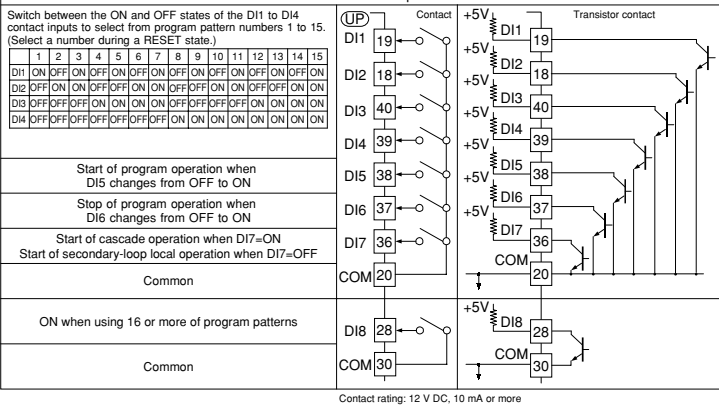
Switch between the ON and OFF states of the DI1 to DI4 contact inputs to select from program pattern numbers 1 to 15. (Select a number during a RESET state.)

| | 1 | 2 | 3 | 4 | 5 | 6 | 7 | 8 | 9 | 10 | 11 | 12 | 13 | 14 | 15 |
|---|---|---|---|---|---|---|---|---|---|---|---|---|---|---|---|
| DI1 | ON | OFF | ON | OFF | ON | OFF | ON | OFF | ON | OFF | ON | OFF | ON | OFF | ON |
| DI2 | OFF | ON | ON | OFF | OFF | ON | ON | OFF | OFF | ON | ON | OFF | OFF | ON | ON |
| DI3 | OFF | OFF | OFF | ON | ON | ON | ON | OFF | OFF | OFF | OFF | ON | ON | ON | ON |
| DI4 | OFF | OFF | OFF | OFF | OFF | OFF | OFF | ON | ON | ON | ON | ON | ON | ON | ON |

Start of program operation when DI5 changes from OFF to ON

Stop of program operation when DI6 changes from OFF to ON

Start of cascade operation when DI7=ON
Start of secondary-loop local operation when DI7=OFF

Common

ON when using 16 or more of program patterns

Common

UP
Contact
DI1 19
DI2 18
DI3 40
DI4 39
DI5 38
DI6 37
DI7 36
COM 20
DI8 28
COM 30

+5V
Transistor contact
DI1 19
+5V
DI2 18
+5V
DI3 40
+5V
DI4 39
+5V
DI5 38
+5V
DI6 37
DI7 36
COM 20
+5V
DI8 28
COM 30

Contact rating: 12 V DC, 10 mA or more